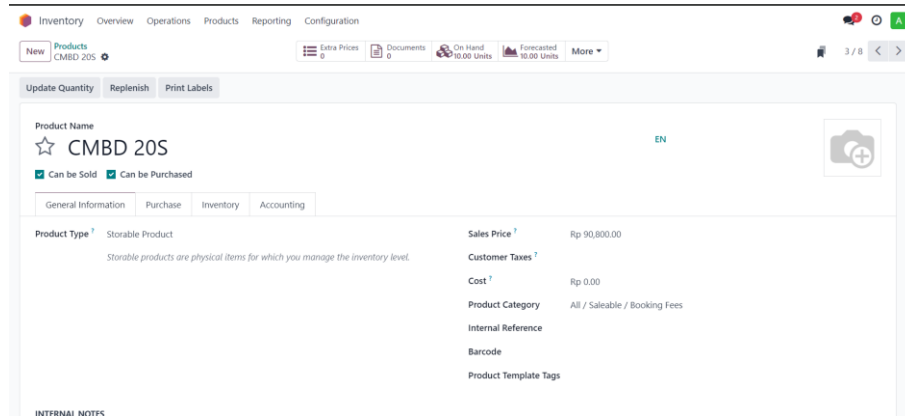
Inventory Overview Operations Products Reporting Configuration

A

New Products
CMBD 20S

Extra Prices 0
Documents 0
On Hand 10.00 Units
Forecasted 10.00 Units
More

3 / 8

Update Quantity Replenish Print Labels

Product Name
☆ CMBD 20S

EN

Can be Sold Can be Purchased

General Information Purchase Inventory Accounting

Product Type ? Storable Product

Storable products are physical items for which you manage the inventory level.

Sales Price ? Rp 90,800.00
Customer Taxes ?
Cost ? Rp 0.00
Product Category All / Saleable / Booking Fees
Internal Reference
Barcode
Product Template Tags

INTERNAL NOTES